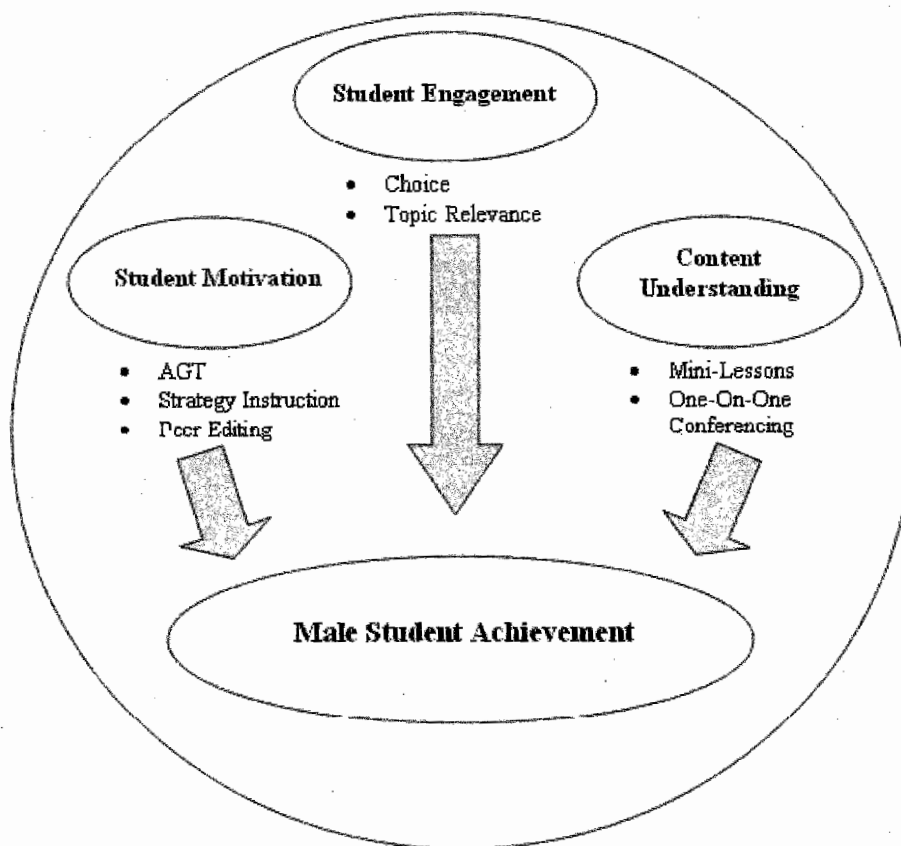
Student Engagement

- Choice
- Topic Relevance

Student Motivation

- AGT
- Strategy Instruction
- Peer Editing

Content Understanding

- Mini-Lessons
- One-On-One Conferencing

Male Student Achievement